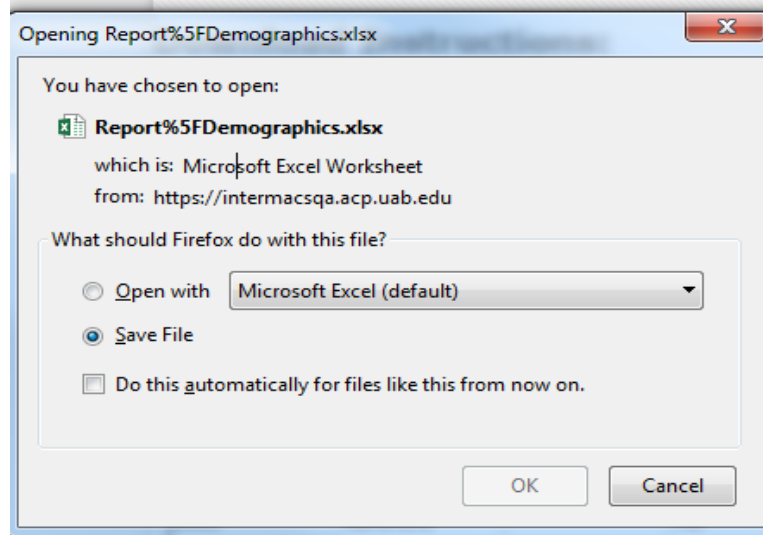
Opening Report%5FDemographics.xlsx

You have chosen to open:

Report%5FDemographics.xlsx

which is: Microsoft Excel Worksheet

from: https://intermacsqa.acp.uab.edu

What should Firefox do with this file?

Open with Microsoft Excel (default)

Save File

Do this automatically for files like this from now on.

OK

Cancel